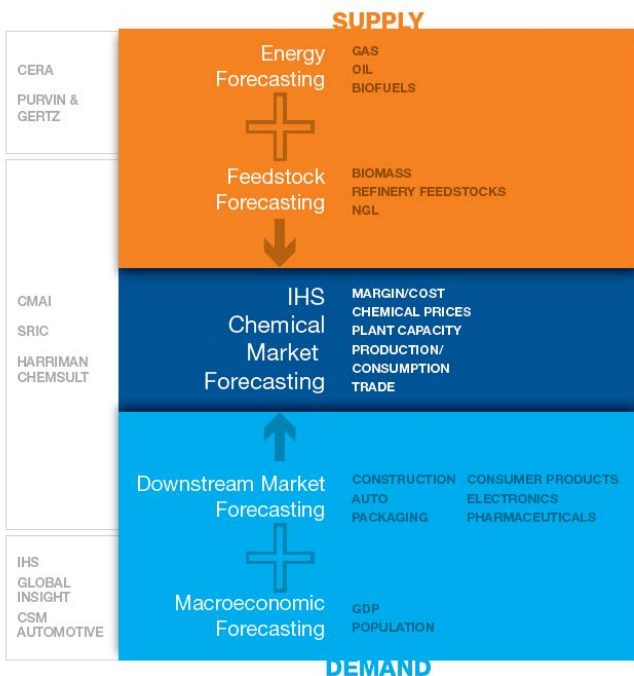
SUPPLY

CERA

PURVIN & GERTZ

Energy Forecasting

GAS
OIL
BIOFUELS

Feedstock Forecasting

BIOMASS
REFINERY FEEDSTOCKS
NGL

CMAI

SRIC

HARRIMAN CHEMSULT

IHS Chemical Market Forecasting

MARGIN/COST
CHEMICAL PRICES
PLANT CAPACITY
PRODUCTION/ CONSUMPTION
TRADE

Downstream Market Forecasting

CONSTRUCTION
AUTO
PACKAGING

CONSUMER PRODUCTS
ELECTRONICS
PHARMACEUTICALS

IHS GLOBAL INSIGHT

CSM AUTOMOTIVE

Macroeconomic Forecasting

GDP
POPULATION

DEMAND